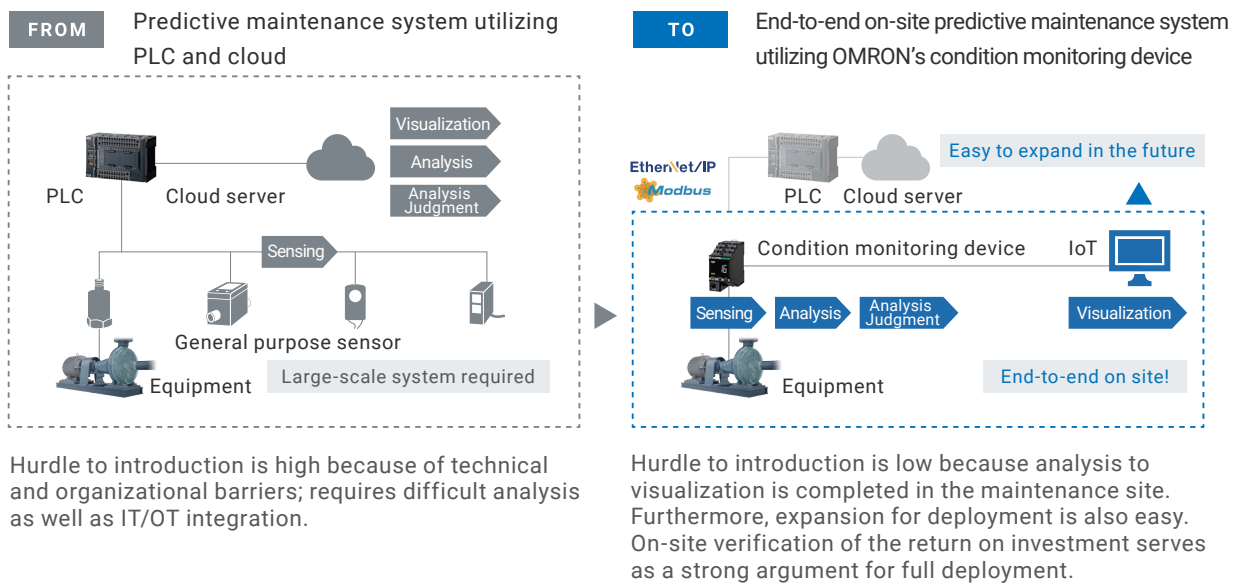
FROM

Predictive maintenance system utilizing PLC and cloud

Visualization
Analysis
Analysis Judgment

PLC
Cloud server

Sensing

General purpose sensor
Equipment
Large-scale system required

Hurdle to introduction is high because of technical and organizational barriers; requires difficult analysis as well as IT/OT integration.

TO

End-to-end on-site predictive maintenance system utilizing OMRON's condition monitoring device

EtherNet/IP
Modbus

PLC
Cloud server
Easy to expand in the future

Condition monitoring device
IoT

Sensing
Analysis
Analysis Judgment
Visualization

Equipment
End-to-end on site!

Hurdle to introduction is low because analysis to visualization is completed in the maintenance site. Furthermore, expansion for deployment is also easy. On-site verification of the return on investment serves as a strong argument for full deployment.